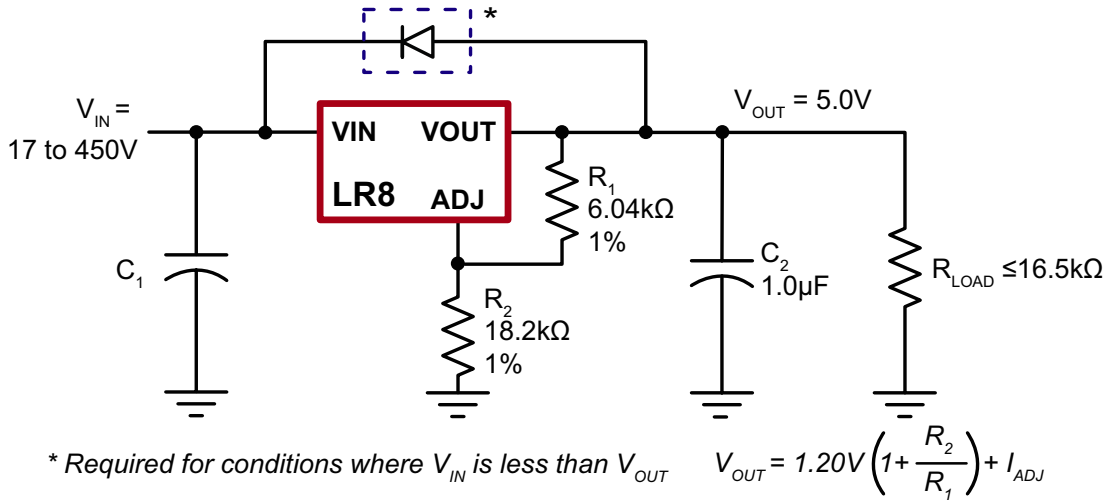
*

$V_{IN}$ = 17 to 450V

VIN VOUT

LR8 ADJ

$V_{OUT}$ = 5.0V

$R_1$ 6.04kΩ 1%

$C_1$

$R_2$ 18.2kΩ 1%

$C_2$ 1.0µF

$R_{LOAD}$ ≤16.5kΩ

* Required for conditions where $V_{IN}$ is less than $V_{OUT}$

$V_{OUT} = 1.20V\left(1+\frac{R_2}{R_1}\right) + I_{ADJ}$